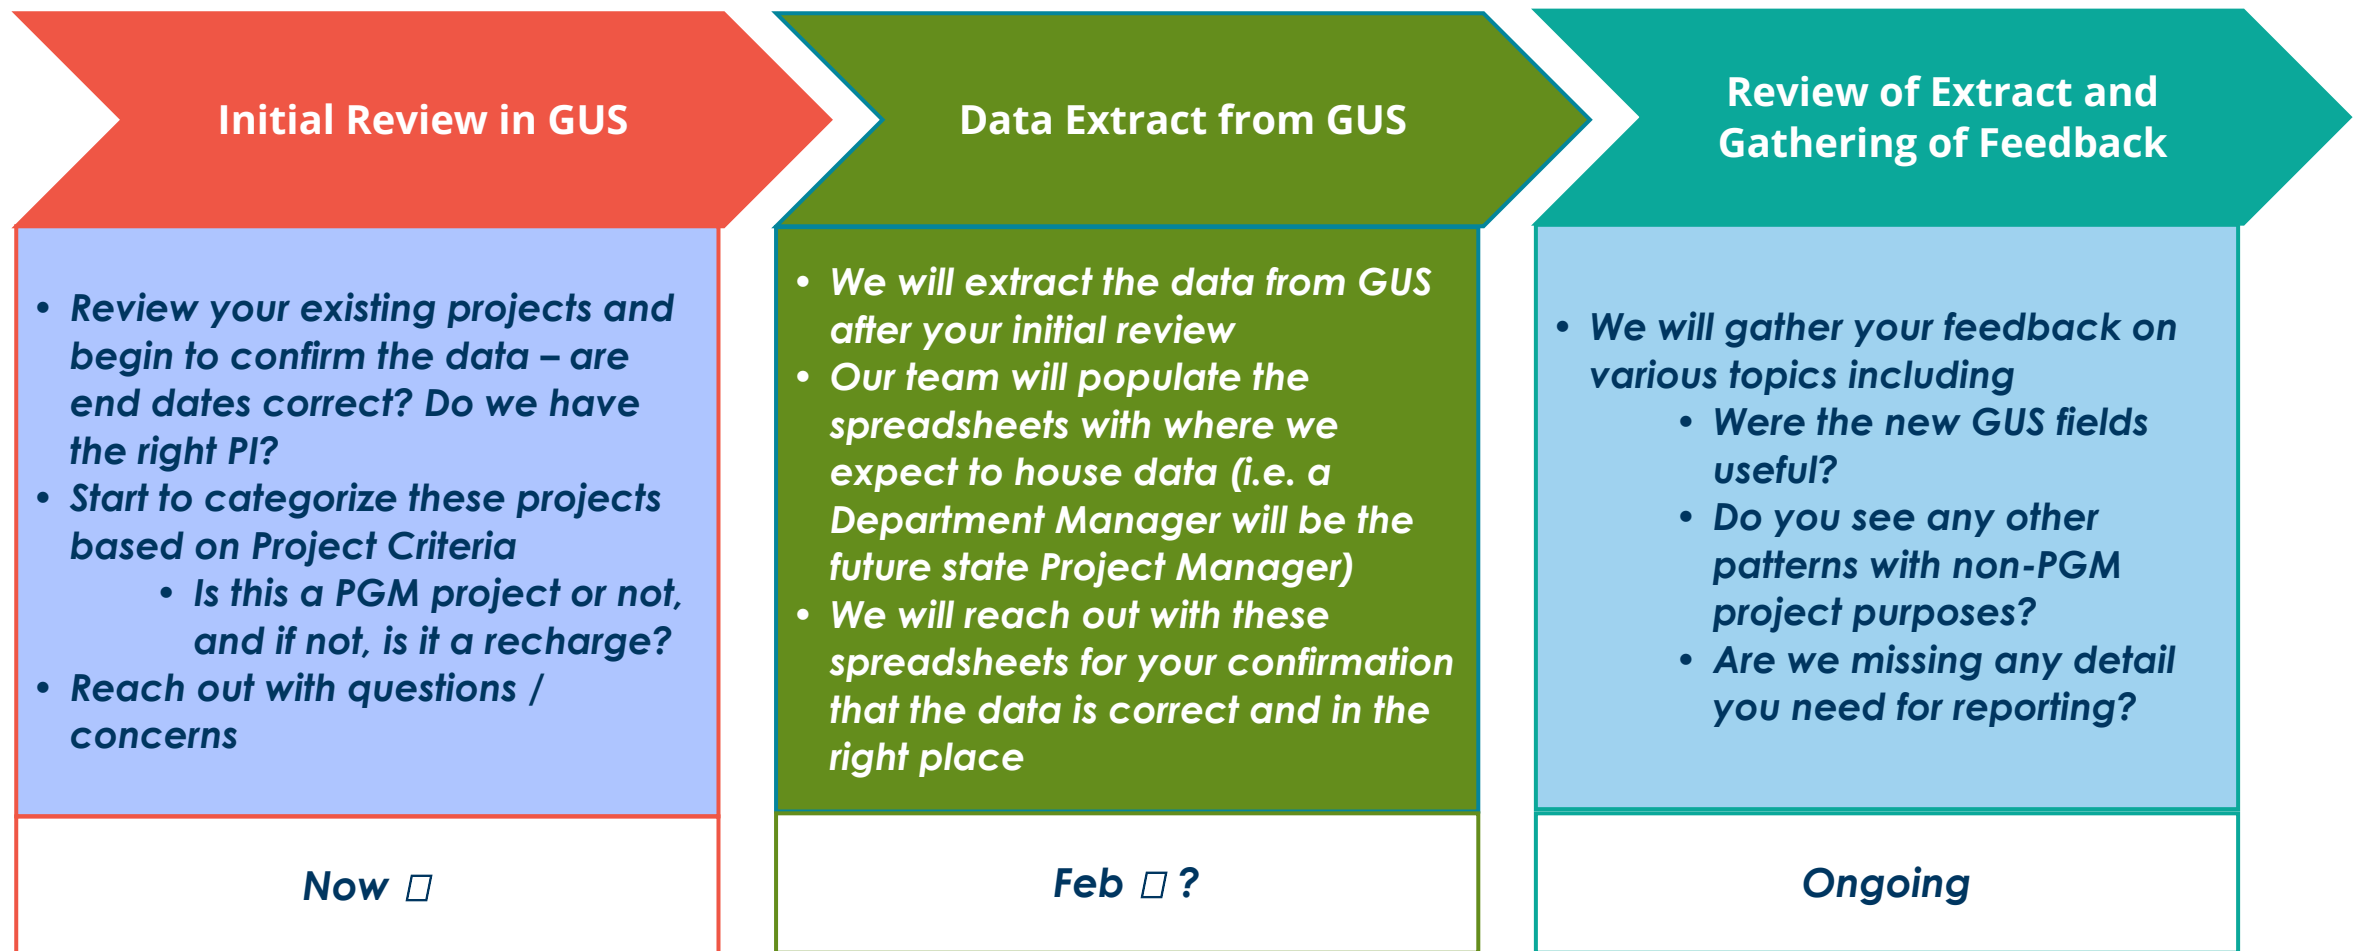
Initial Review in GUS

- Review your existing projects and begin to confirm the data – are end dates correct? Do we have the right PI?
- Start to categorize these projects based on Project Criteria
  - Is this a PGM project or not, and if not, is it a recharge?
- Reach out with questions / concerns

Now □

Data Extract from GUS

- We will extract the data from GUS after your initial review
- Our team will populate the spreadsheets with where we expect to house data (i.e. a Department Manager will be the future state Project Manager)
- We will reach out with these spreadsheets for your confirmation that the data is correct and in the right place

Feb □ ?

Review of Extract and Gathering of Feedback

- We will gather your feedback on various topics including
  - Were the new GUS fields useful?
  - Do you see any other patterns with non-PGM project purposes?
  - Are we missing any detail you need for reporting?

Ongoing